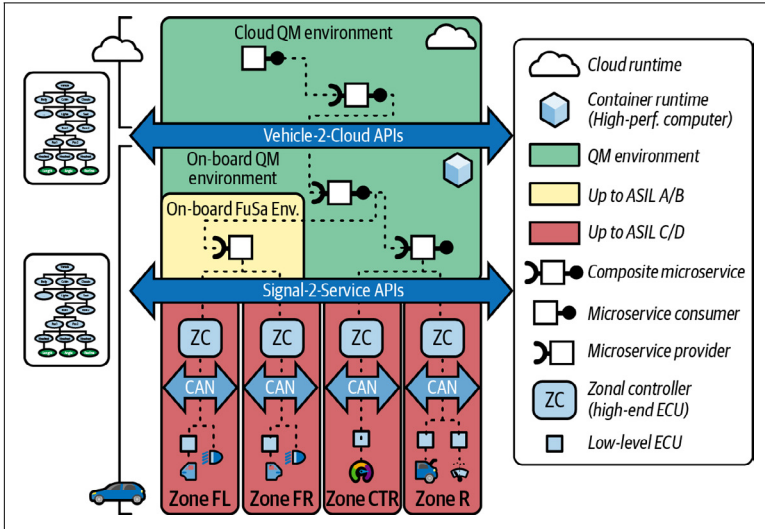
Cloud QM environment

Vehicle-2-Cloud APIs

On-board QM environment

On-board FuSa Env.

Signal-2-Service APIs

ZC

ZC

ZC

ZC

CAN

CAN

CAN

CAN

Zone FL

Zone FR

Zone CTR

Zone R

Cloud runtime

Container runtime (High-perf. computer)

QM environment

Up to ASIL A/B

Up to ASIL C/D

Composite microservice

Microservice consumer

Microservice provider

ZC

Zonal controller (high-end ECU)

Low-level ECU